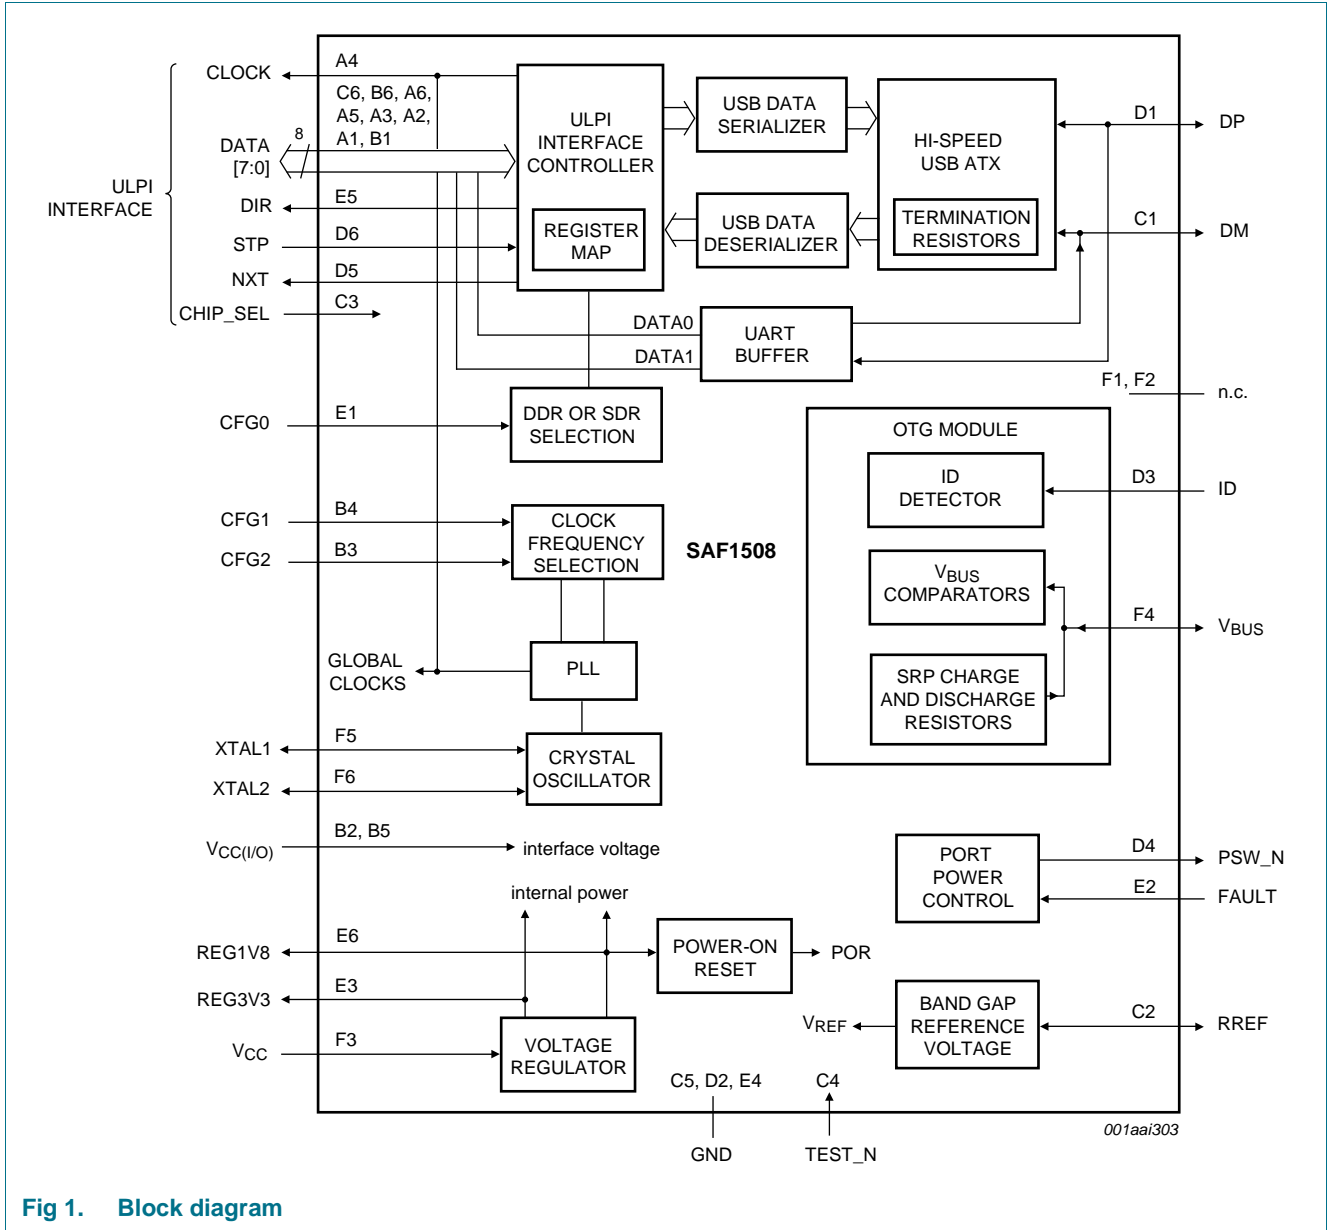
CLOCK
A4
C6, B6, A6, A5, A3, A2, A1, B1
ULPI INTERFACE CONTROLLER
USB DATA SERIALIZER
HI-SPEED USB ATX
D1
DP
DATA [7:0]
8
ULPI INTERFACE
DIR
E5
REGISTER MAP
USB DATA DESERIALIZER
TERMINATION RESISTORS
C1
DM
STP
D6
NXT
D5
CHIP_SEL
C3
DATA0
UART BUFFER
DATA1
F1, F2
n.c.
CFG0
E1
DDR OR SDR SELECTION
OTG MODULE
ID DETECTOR
D3
ID
CFG1
B4
CLOCK FREQUENCY SELECTION
SAF1508
CFG2
B3
$V_{BUS}$ COMPARATORS
F4
$V_{BUS}$
GLOBAL CLOCKS
PLL
SRP CHARGE AND DISCHARGE RESISTORS
XTAL1
F5
CRYSTAL OSCILLATOR
XTAL2
F6
$V_{CC(I/O)}$
B2, B5
interface voltage
PORT POWER CONTROL
D4
PSW_N
E2
FAULT
internal power
REG1V8
E6
POWER-ON RESET
POR
REG3V3
E3
BAND GAP REFERENCE VOLTAGE
$V_{REF}$
C2
RREF
$V_{CC}$
F3
VOLTAGE REGULATOR
C5, D2, E4
C4
001aai303
GND
TEST_N

Fig 1. Block diagram